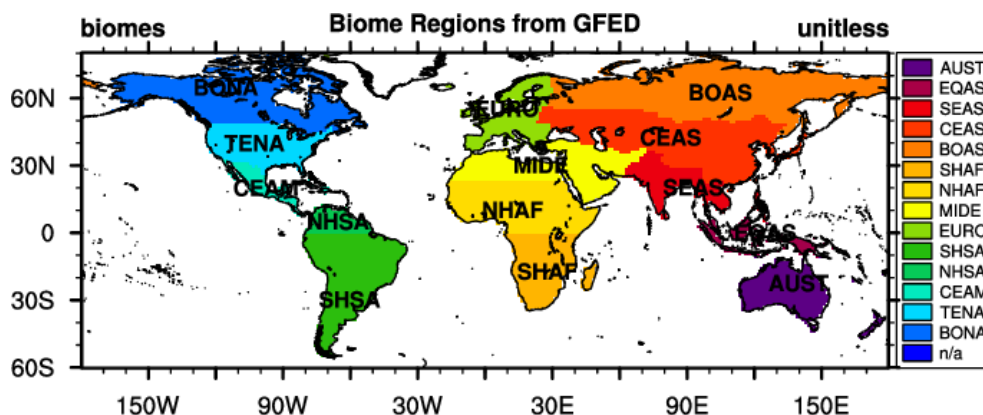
biomes
Biome Regions from GFED
unitless

BONA
TENA
CEAM
NHSA
SHSA
EURO
MIDE
NHAF
SHAF
BOAS
CEAS
SEAS
EQAS
AUST

60N
30N
0
30S
60S
150W
90W
30W
30E
90E
150E

AUST
EQAS
SEAS
CEAS
BOAS
SHAF
NHAF
MIDE
EURO
SHSA
NHSA
CEAM
TENA
BONA
n/a